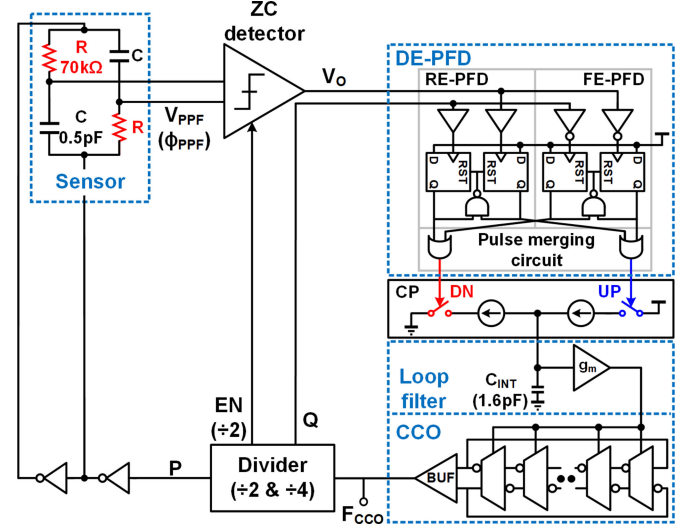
Sensor

R
70kΩ

C

C
0.5pF

R

ZC
detector

$V_{PPF}$
$(\phi_{PPF})$

$V_O$

DE-PFD

RE-PFD

FE-PFD

D

RST

RST

D

D

RST

RST

D

Pulse merging
circuit

CP

DN

UP

Loop
filter

$C_{INT}$
(1.6pF)

$g_m$

CCO

BUF

EN
(÷2)

Q

Divider
(÷2 & ÷4)

P

$F_{CCO}$